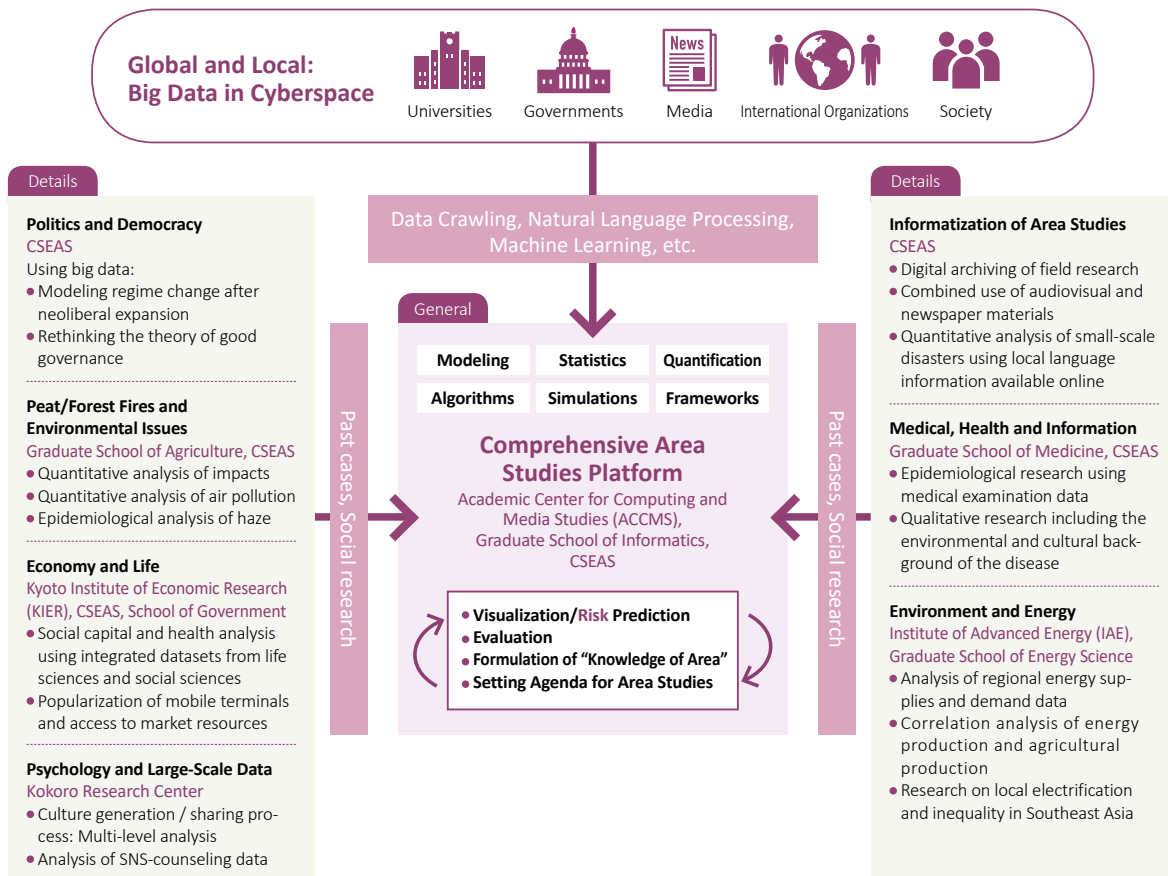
Global and Local: Big Data in Cyberspace

News

Universities

Governments

Media

International Organizations

Society

Details

Politics and Democracy
CSEAS
Using big data:
• Modeling regime change after neoliberal expansion
• Rethinking the theory of good governance

Peat/Forest Fires and Environmental Issues
Graduate School of Agriculture, CSEAS
• Quantitative analysis of impacts
• Quantitative analysis of air pollution
• Epidemiological analysis of haze

Economy and Life
Kyoto Institute of Economic Research (KIER), CSEAS, School of Government
• Social capital and health analysis using integrated datasets from life sciences and social sciences
• Popularization of mobile terminals and access to market resources

Psychology and Large-Scale Data
Kokoro Research Center
• Culture generation / sharing process: Multi-level analysis
• Analysis of SNS-counseling data

Data Crawling, Natural Language Processing, Machine Learning, etc.

Past cases, Social research

General

| Modeling | Statistics | Quantification |
|---|---|---|
| Algorithms | Simulations | Frameworks |

Comprehensive Area Studies Platform
Academic Center for Computing and Media Studies (ACCMS), Graduate School of Informatics, CSEAS

• Visualization/Risk Prediction
• Evaluation
• Formulation of “Knowledge of Area”
• Setting Agenda for Area Studies

Past cases, Social research

Details

Informatization of Area Studies
CSEAS
• Digital archiving of field research
• Combined use of audiovisual and newspaper materials
• Quantitative analysis of small-scale disasters using local language information available online

Medical, Health and Information
Graduate School of Medicine, CSEAS
• Epidemiological research using medical examination data
• Qualitative research including the environmental and cultural background of the disease

Environment and Energy
Institute of Advanced Energy (IAE), Graduate School of Energy Science
• Analysis of regional energy supplies and demand data
• Correlation analysis of energy production and agricultural production
• Research on local electrification and inequality in Southeast Asia